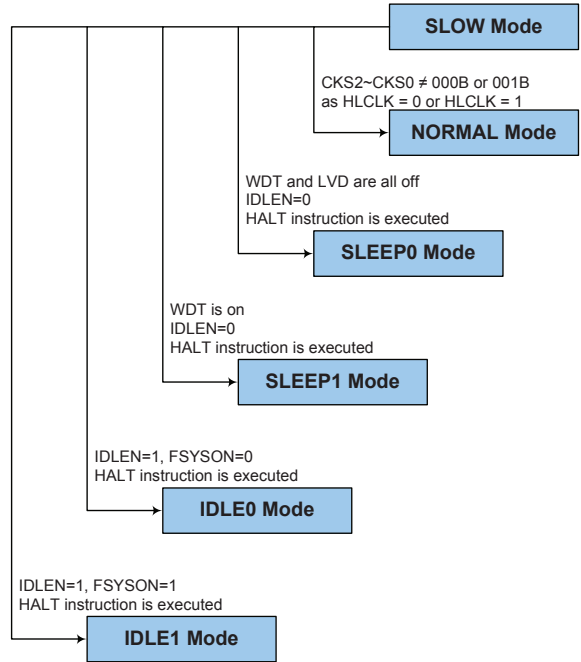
SLOW Mode

CKS2~CKS0 ≠ 000B or 001B
as HLCLK = 0 or HLCLK = 1

NORMAL Mode

WDT and LVD are all off
IDLEN=0
HALT instruction is executed

SLEEP0 Mode

WDT is on
IDLEN=0
HALT instruction is executed

SLEEP1 Mode

IDLEN=1, FSYSON=0
HALT instruction is executed

IDLE0 Mode

IDLEN=1, FSYSON=1
HALT instruction is executed

IDLE1 Mode